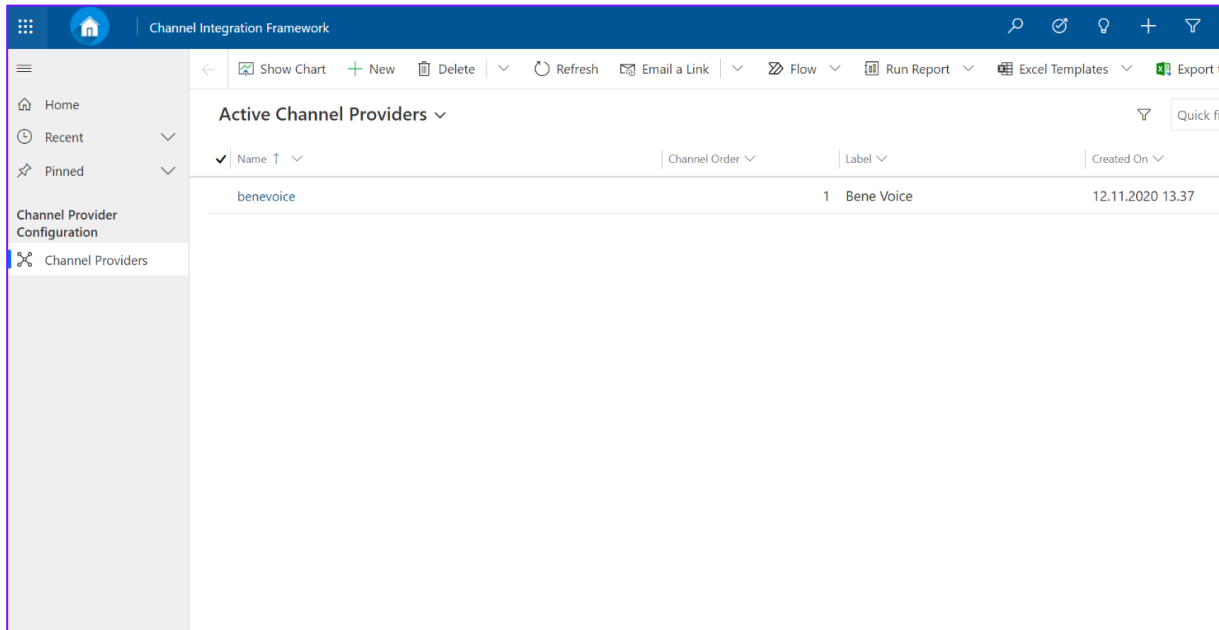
Channel Integration Framework

Show Chart
New
Delete
Refresh
Email a Link
Flow
Run Report
Excel Templates
Export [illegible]

Home
Recent
Pinned

Channel Provider Configuration
Channel Providers

Active Channel Providers

Quick fi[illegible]

| Name ↑ | Channel Order | Label | Created On |
|---|---|---|---|
| benevoice | 1 | Bene Voice | 12.11.2020 13.37 |